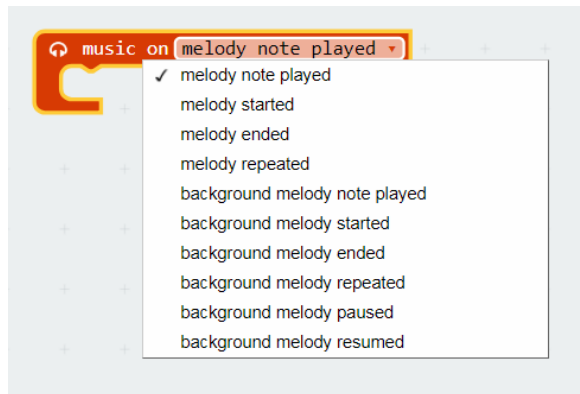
music on melody note played ▾

✓ melody note played
melody started
melody ended
melody repeated
background melody note played
background melody started
background melody ended
background melody repeated
background melody paused
background melody resumed